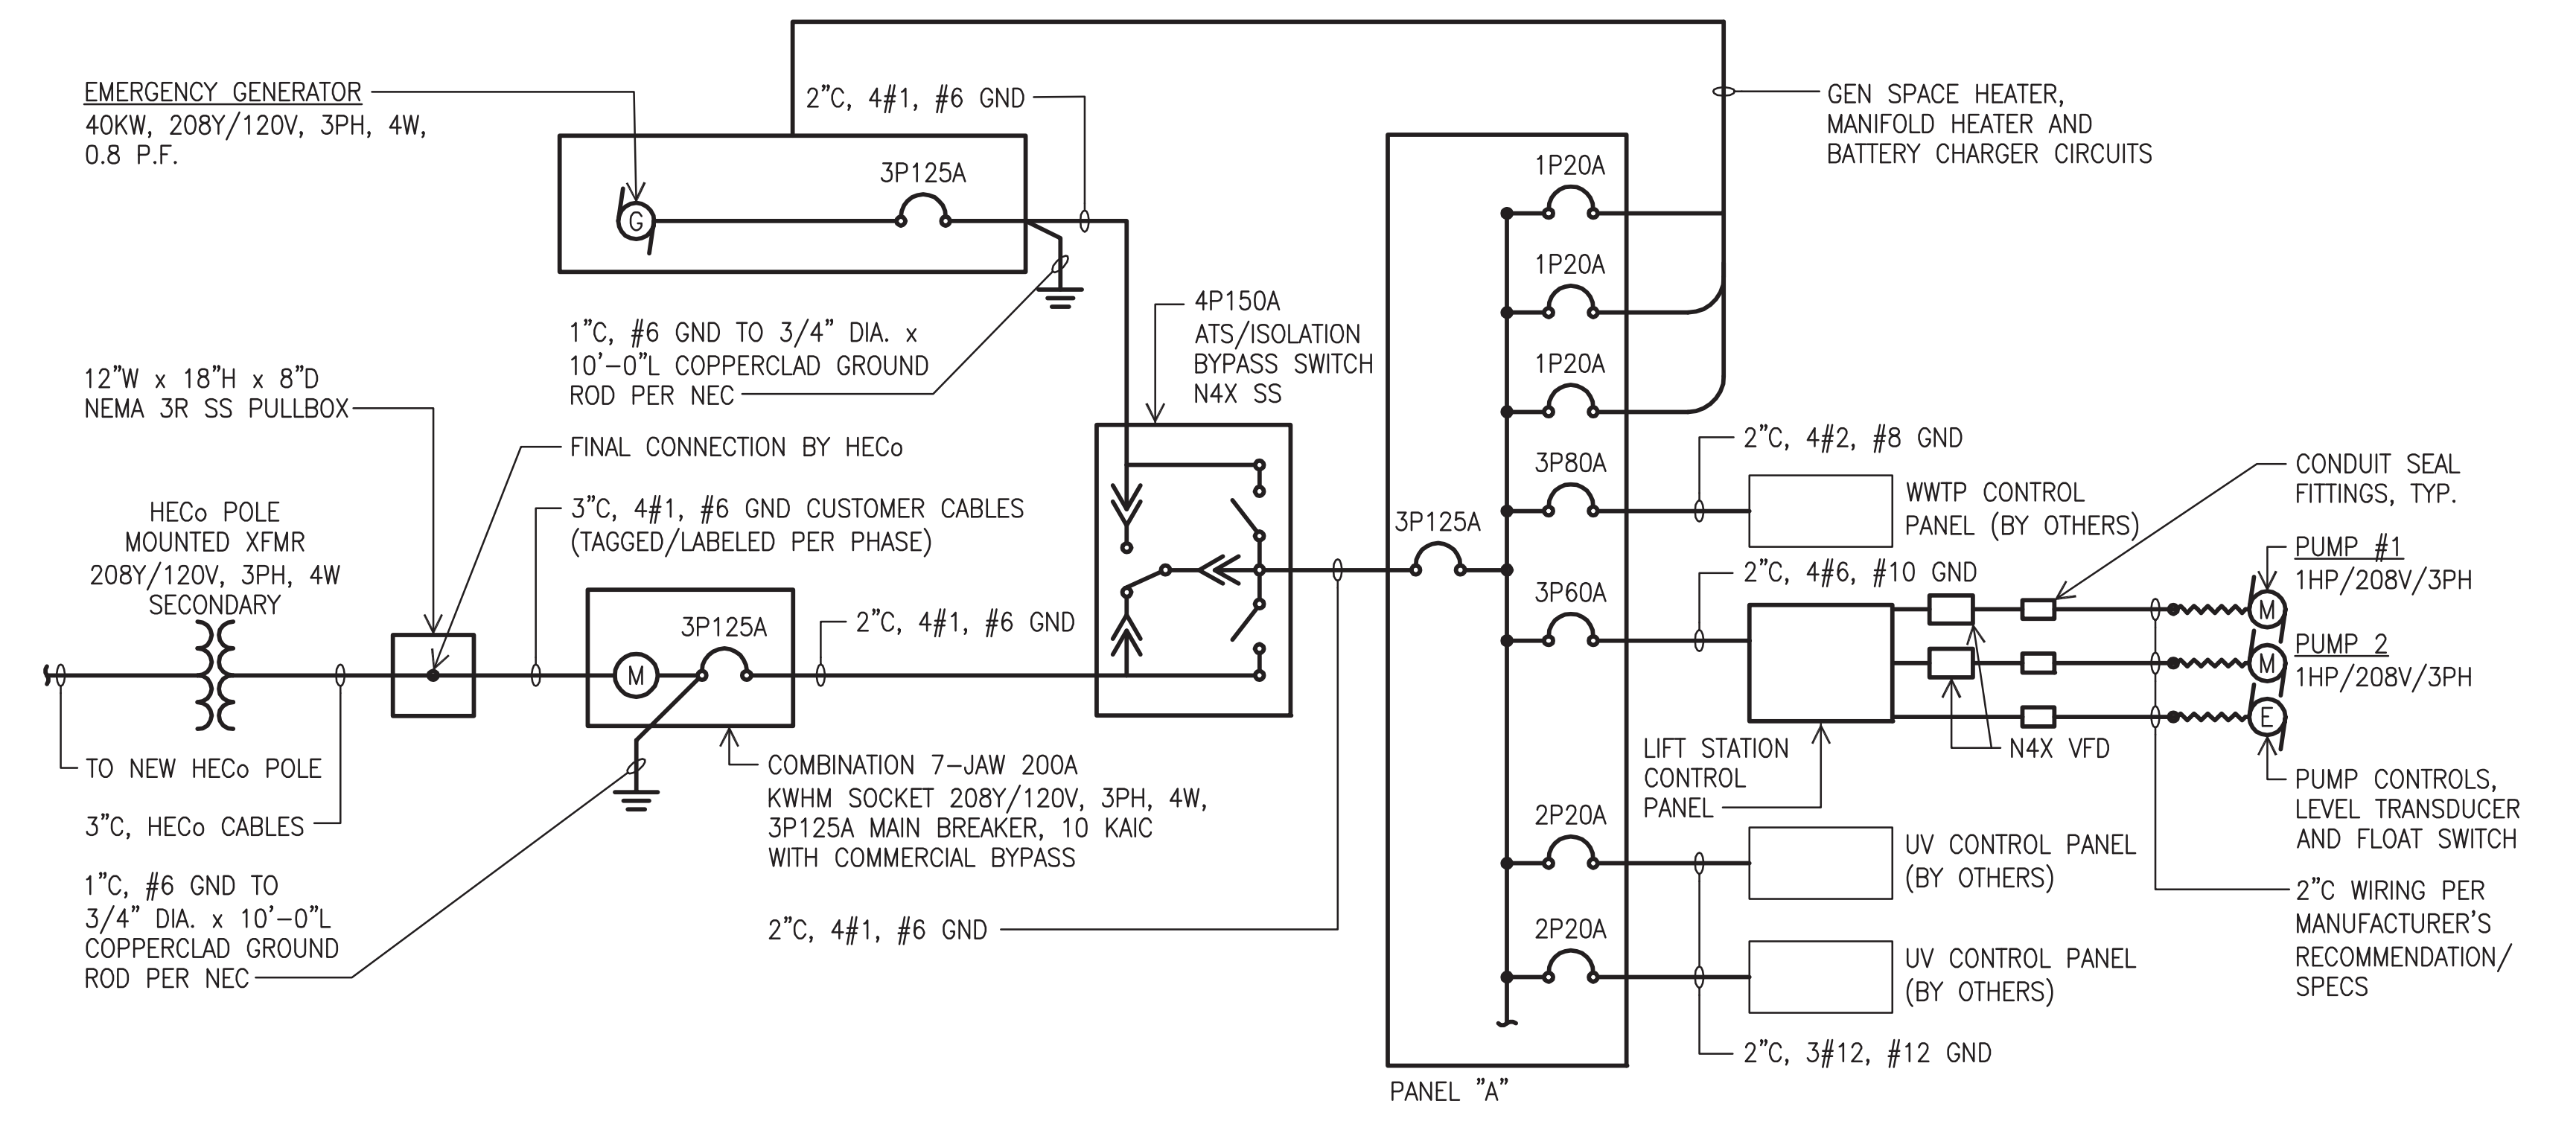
EMERGENCY GENERATOR
40KW, 208Y/120V, 3PH, 4W,
0.8 P.F.

2"C, 4#1, #6 GND

GEN SPACE HEATER,
MANIFOLD HEATER AND
BATTERY CHARGER CIRCUITS

G

3P125A

1P20A

1P20A

1P20A

1"C, #6 GND TO 3/4" DIA. x
10'–0"L COPPERCLAD GROUND
ROD PER NEC

4P150A
ATS/ISOLATION
BYPASS SWITCH
N4X SS

12"W x 18"H x 8"D
NEMA 3R SS PULLBOX

FINAL CONNECTION BY HECo

3P80A

2"C, 4#2, #8 GND

WWTP CONTROL
PANEL (BY OTHERS)

CONDUIT SEAL
FITTINGS, TYP.

HECo POLE
MOUNTED XFMR
208Y/120V, 3PH, 4W
SECONDARY

3"C, 4#1, #6 GND CUSTOMER CABLES
(TAGGED/LABELED PER PHASE)

3P125A

3P60A

2"C, 4#6, #10 GND

PUMP #1
1HP/208V/3PH

3P125A

2"C, 4#1, #6 GND

M

PUMP 2
1HP/208V/3PH

M

M

E

TO NEW HECo POLE

3"C, HECo CABLES

COMBINATION 7–JAW 200A
KWHM SOCKET 208Y/120V, 3PH, 4W,
3P125A MAIN BREAKER, 10 KAIC
WITH COMMERCIAL BYPASS

LIFT STATION
CONTROL
PANEL

N4X VFD

PUMP CONTROLS,
LEVEL TRANSDUCER
AND FLOAT SWITCH

1"C, #6 GND TO
3/4" DIA. x 10'–0"L
COPPERCLAD GROUND
ROD PER NEC

2P20A

UV CONTROL PANEL
(BY OTHERS)

2"C WIRING PER
MANUFACTURER'S
RECOMMENDATION/
SPECS

2"C, 4#1, #6 GND

2P20A

UV CONTROL PANEL
(BY OTHERS)

2"C, 3#12, #12 GND

PANEL "A"